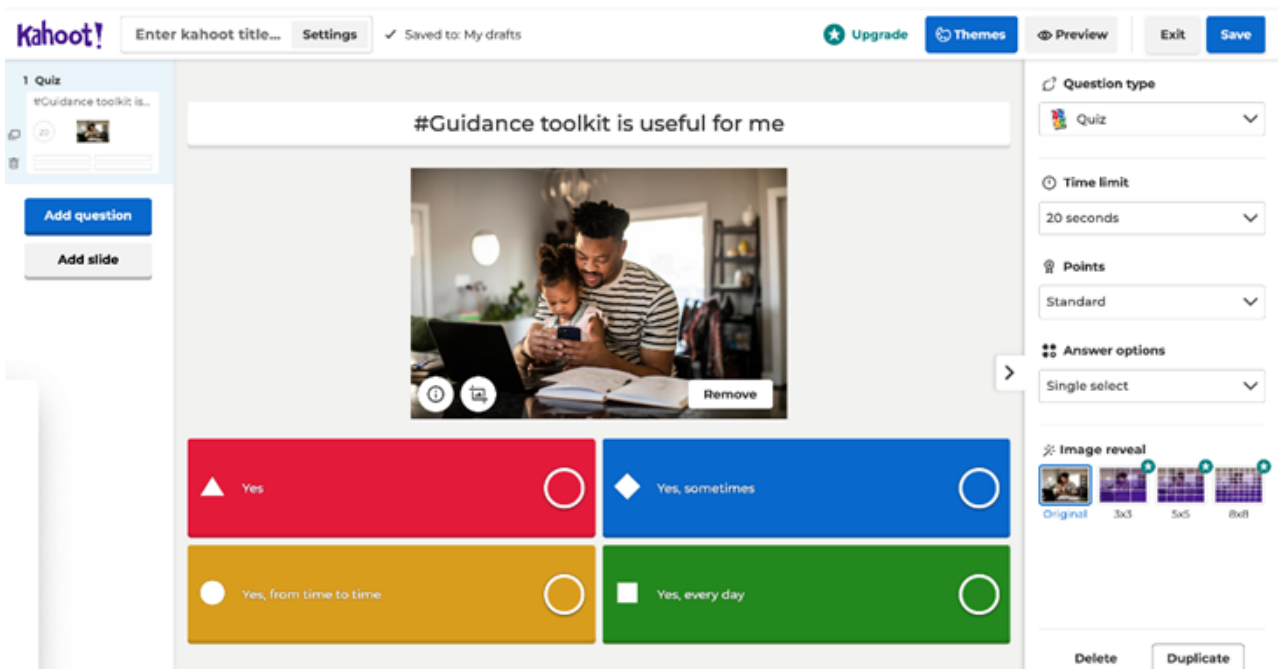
Kahoot!
Enter kahoot title...
Settings
Saved to: My drafts
Upgrade
Themes
Preview
Exit
Save

1 Quiz
#Guidance toolkit is...

Add question
Add slide

#Guidance toolkit is useful for me

Remove

Yes
Yes, sometimes
Yes, from time to time
Yes, every day

Question type
Quiz
Time limit
20 seconds
Points
Standard
Answer options
Single select
Image reveal
Original
3x3
5x5
8x8

Delete
Duplicate